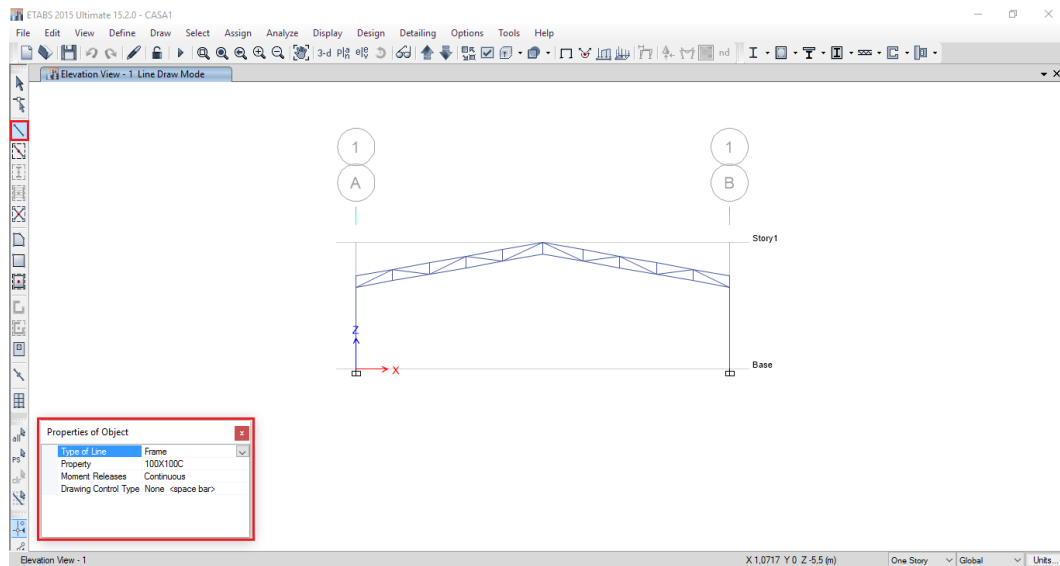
ETABS 2015 Ultimate 15.2.0 - CASA1

File Edit View Define Draw Select Assign Analyze Display Design Detailing Options Tools Help

3-d nd

Elevation View - 1 Line Draw Mode

1
A

1
B

Story1

Z

X

Base

Properties of Object

| | |
|---|---|
| Type of Line | Frame |
| Property | 100X100C |
| Moment Releases | Continuous |
| Drawing Control Type | None <space bar> |

all
PS
clr

Elevation View - 1

X 1,0717 Y 0 Z -5,5 (m)

One Story

Global

Units...